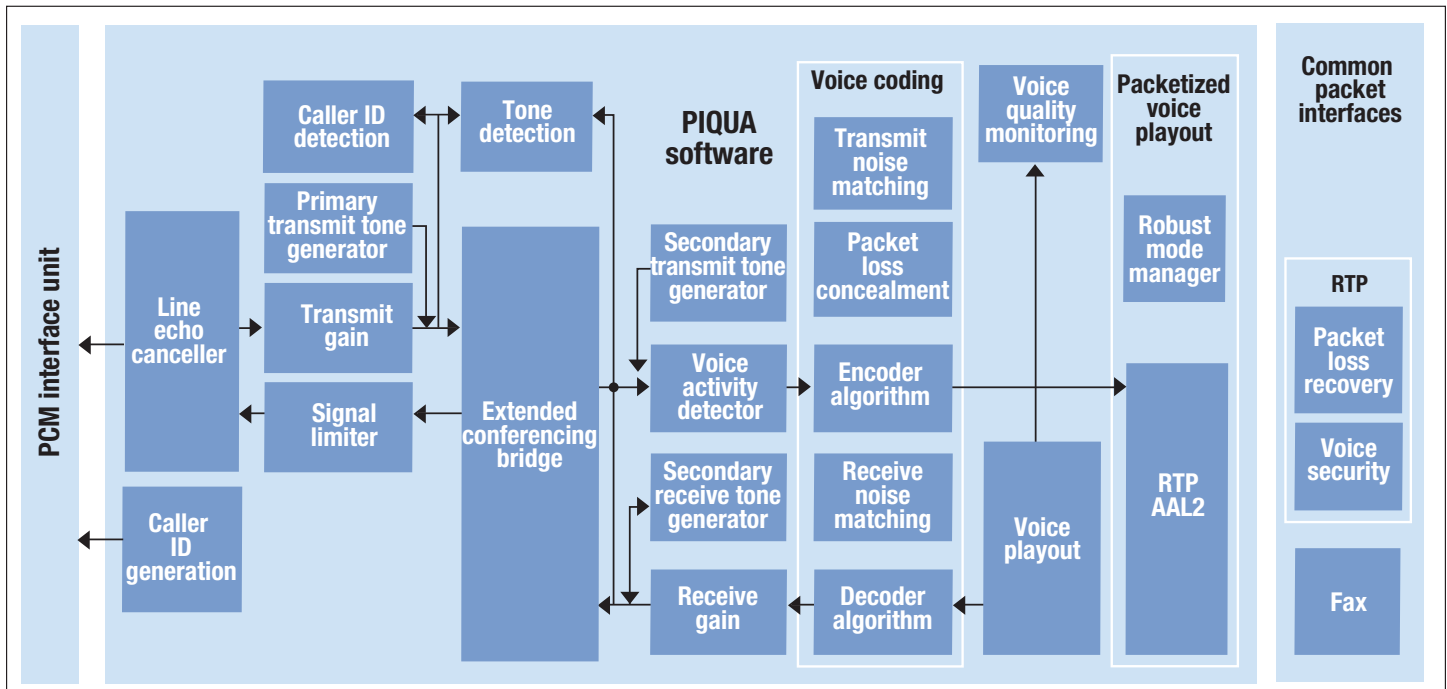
PCM interface unit

Caller ID detection

Tone detection

PIQUA software

Primary transmit tone generator

Transmit gain

Line echo canceller

Signal limiter

Caller ID generation

Extended conferencing bridge

Secondary transmit tone generator

Voice activity detector

Secondary receive tone generator

Receive gain

Voice coding

Transmit noise matching

Packet loss concealment

Encoder algorithm

Receive noise matching

Decoder algorithm

Voice quality monitoring

Voice playout

Packetized voice playout

Robust mode manager

RTP AAL2

Common packet interfaces

RTP

Packet loss recovery

Voice security

Fax